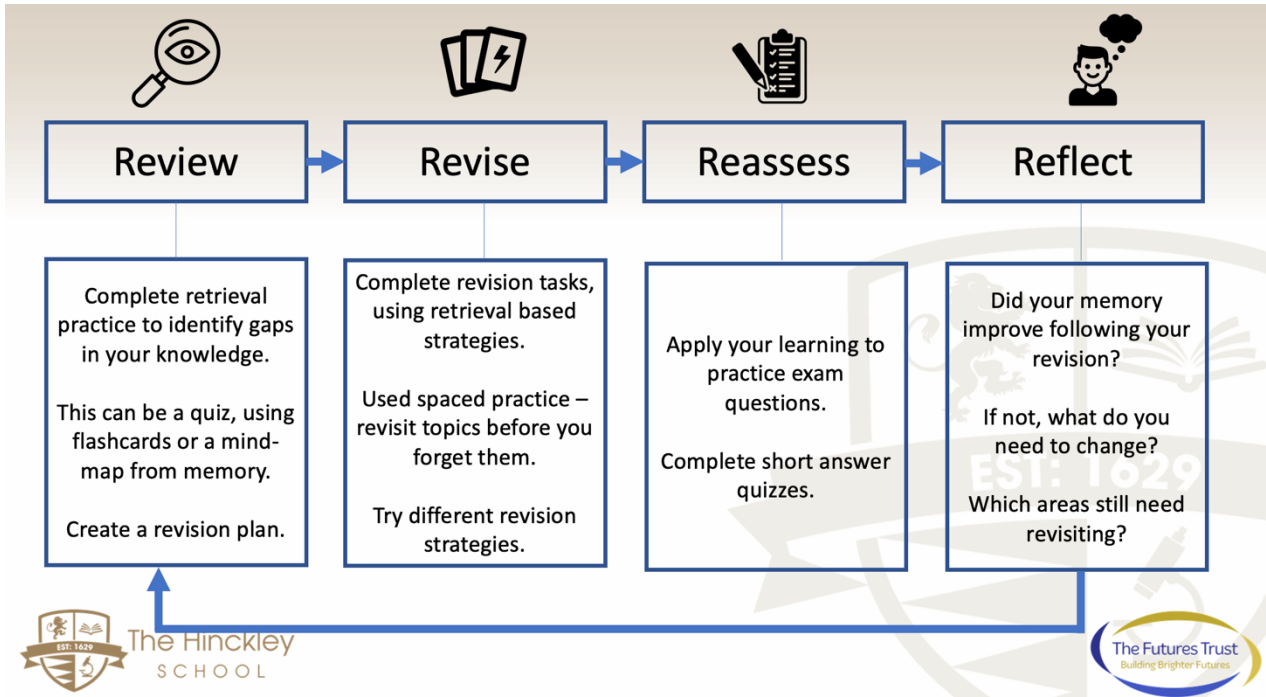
Review

Revise

Reassess

Reflect

Complete retrieval practice to identify gaps in your knowledge.

This can be a quiz, using flashcards or a mind-map from memory.

Create a revision plan.

Complete revision tasks, using retrieval based strategies.

Used spaced practice – revisit topics before you forget them.

Try different revision strategies.

Apply your learning to practice exam questions.

Complete short answer quizzes.

Did your memory improve following your revision?

If not, what do you need to change?

Which areas still need revisiting?

EST: 1629

EST: 1629 The Hinckley SCHOOL

The Futures Trust
Building Brighter Futures